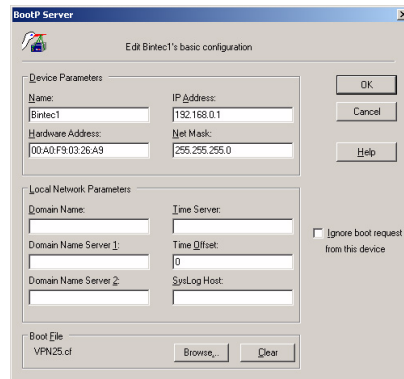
BootP Server

Edit Bintec1's basic configuration

Device Parameters

Name:
Bintec1

IP Address:
192.168.0.1

Hardware Address:
00:A0:F9:03:26:A9

Net Mask:
255.255.255.0

OK

Cancel

Help

Local Network Parameters

Domain Name:

Time Server:

Domain Name Server 1:

Time Offset:
0

Domain Name Server 2:

SysLog Host:

Ignore boot request from this device

Boot File
VPN25.cf

Browse...

Clear